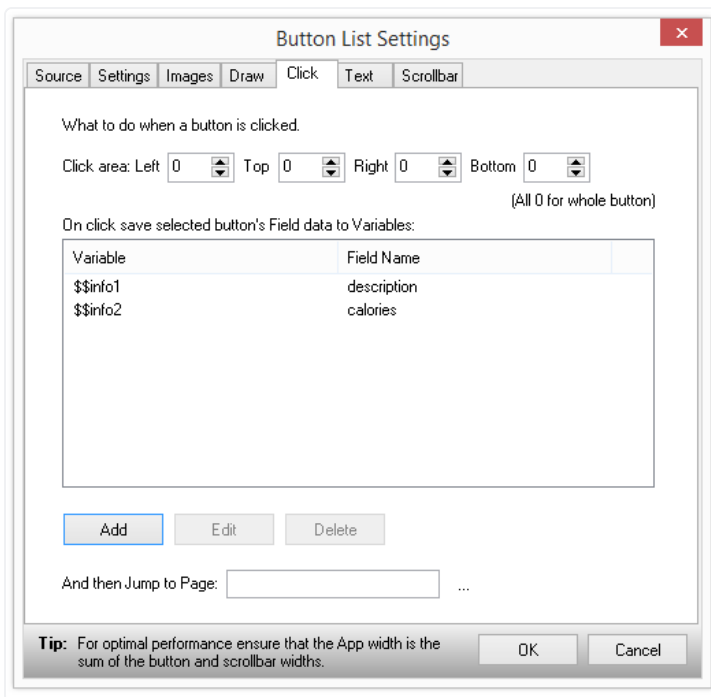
Button List Settings

Source | Settings | Images | Draw | Click | Text | Scrollbar

What to do when a button is clicked.

Click area: Left 0 Top 0 Right 0 Bottom 0

(All 0 for whole button)

On click save selected button's Field data to Variables:

| Variable | Field Name |
|---|---|
| $$info1 | description |
| $$info2 | calories |

Add Edit Delete

And then Jump to Page: ...

**Tip:** For optimal performance ensure that the App width is the sum of the button and scrollbar widths.

OK Cancel